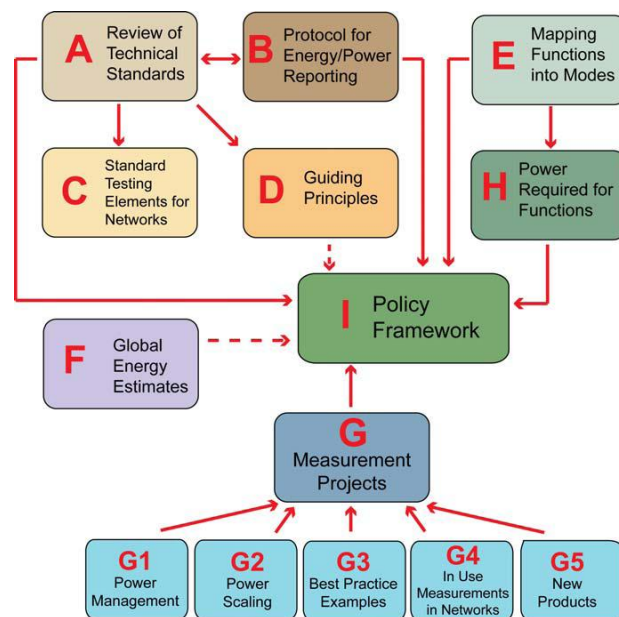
A Review of Technical Standards

B Protocol for Energy/Power Reporting

E Mapping Functions into Modes

C Standard Testing Elements for Networks

D Guiding Principles

H Power Required for Functions

I Policy Framework

F Global Energy Estimates

G Measurement Projects

G1 Power Management

G2 Power Scaling

G3 Best Practice Examples

G4 In Use Measurements in Networks

G5 New Products